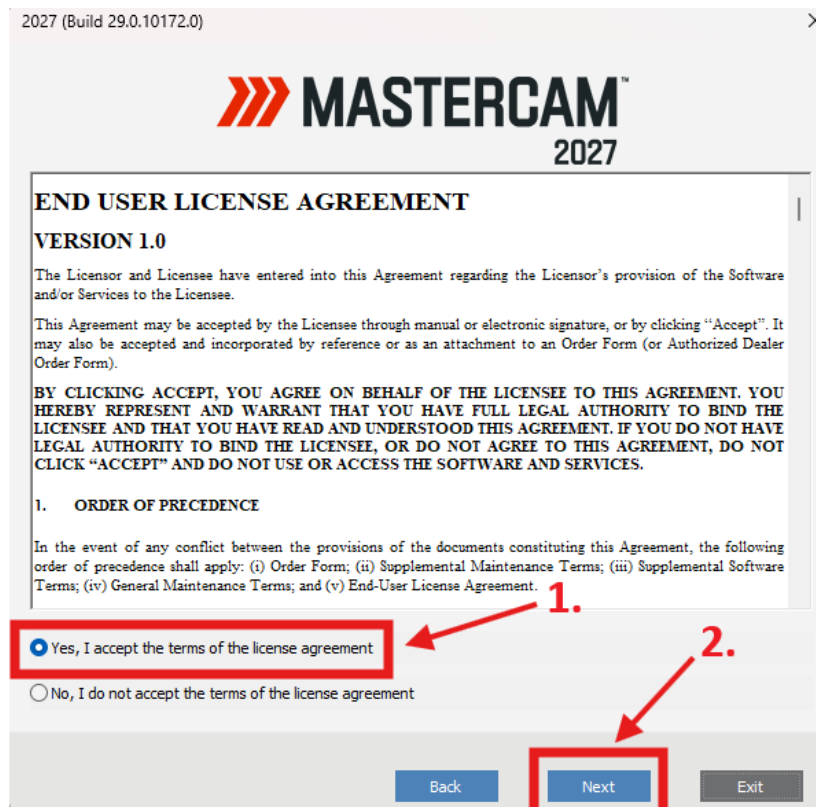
2027 (Build 29.0.10172.0)

MASTERCAM™
2027

END USER LICENSE AGREEMENT

VERSION 1.0

The Licensor and Licensee have entered into this Agreement regarding the Licensor's provision of the Software and/or Services to the Licensee.

This Agreement may be accepted by the Licensee through manual or electronic signature, or by clicking "Accept". It may also be accepted and incorporated by reference or as an attachment to an Order Form (or Authorized Dealer Order Form).

BY CLICKING ACCEPT, YOU AGREE ON BEHALF OF THE LICENSEE TO THIS AGREEMENT. YOU HEREBY REPRESENT AND WARRANT THAT YOU HAVE FULL LEGAL AUTHORITY TO BIND THE LICENSEE AND THAT YOU HAVE READ AND UNDERSTOOD THIS AGREEMENT. IF YOU DO NOT HAVE LEGAL AUTHORITY TO BIND THE LICENSEE, OR DO NOT AGREE TO THIS AGREEMENT, DO NOT CLICK "ACCEPT" AND DO NOT USE OR ACCESS THE SOFTWARE AND SERVICES.

1. ORDER OF PRECEDENCE

In the event of any conflict between the provisions of the documents constituting this Agreement, the following order of precedence shall apply: (i) Order Form; (ii) Supplemental Maintenance Terms; (iii) Supplemental Software Terms; (iv) General Maintenance Terms; and (v) End-User License Agreement.

1.

Yes, I accept the terms of the license agreement

2.

No, I do not accept the terms of the license agreement

Back

Next

Exit